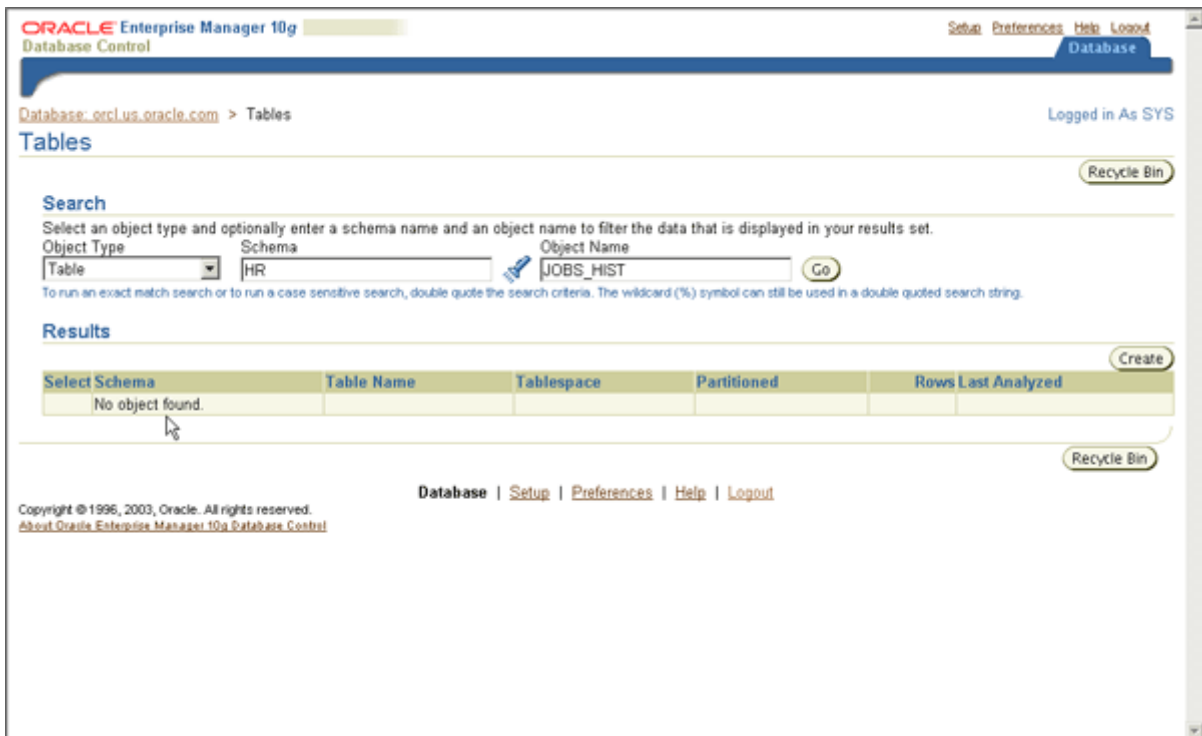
ORACLE Enterprise Manager 10g
Database Control

Setup Preferences Help Logout
Database

Database: orcl.us.oracle.com > Tables
Logged in As SYS

Tables

Recycle Bin

Search

Select an object type and optionally enter a schema name and an object name to filter the data that is displayed in your results set.

Object Type
Table
Schema
HR
Object Name
JOBS_HIST
Go

To run an exact match search or to run a case sensitive search, double quote the search criteria. The wildcard (%) symbol can still be used in a double quoted search string.

Results

Create

| Select | Schema | Table Name | Tablespace | Partitioned | Rows | Last Analyzed |
|---|---|---|---|---|---|---|
| | No object found. | | | | | |

Recycle Bin

Database | Setup | Preferences | Help | Logout

Copyright © 1996, 2003, Oracle. All rights reserved.
About Oracle Enterprise Manager 10g Database Control